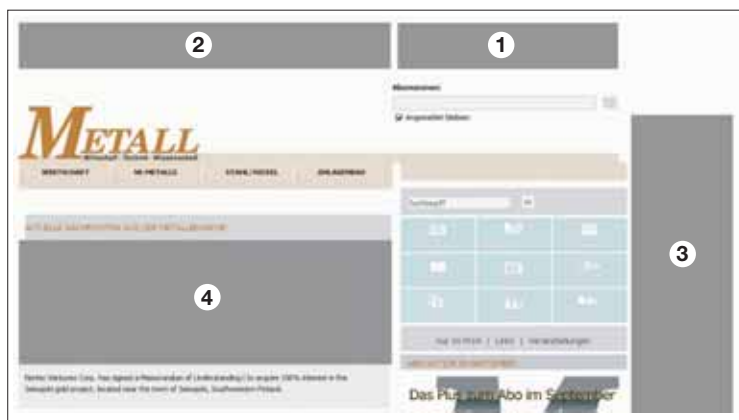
2

1

Abonnement

Angemeldet bleiben

METALL

Wirtschaft · Technik · Wissenschaft

WIRTSCHAFT

NE-METALLE

STAHL/NICKEL

ANLAGENBAU

Suchbegriff

3

AKTUELLE NACHRICHTEN AUS DER METALLBRANCHE

4

Nordic Ventures Corp. has signed a Memorandum of Understanding to acquire 100% interest in the Sakatti gold project, located near the town of Sakatti, Southwestern Finland.

Impressum | Links | Veranstaltungen

Das Plus zum Abo im September